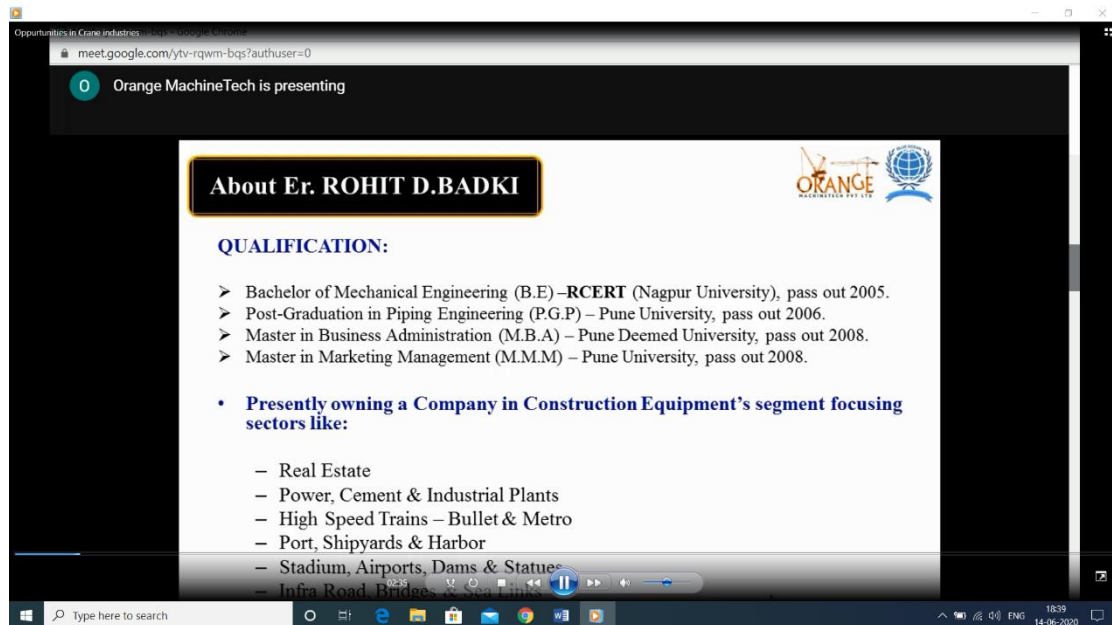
Oppurtunities in Crane industries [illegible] - Google Chrome

meet.google.com/ytv-rqwm-bqs?authuser=0

O Orange MachineTech is presenting

About Er. ROHIT D.BADKI

ORANGE MACHINETECH PVT LTD

QUALIFICATION:

➢ Bachelor of Mechanical Engineering (B.E) –RCERT (Nagpur University), pass out 2005.
➢ Post-Graduation in Piping Engineering (P.G.P) – Pune University, pass out 2006.
➢ Master in Business Administration (M.B.A) – Pune Deemed University, pass out 2008.
➢ Master in Marketing Management (M.M.M) – Pune University, pass out 2008.

• Presently owning a Company in Construction Equipment's segment focusing sectors like:

– Real Estate
– Power, Cement & Industrial Plants
– High Speed Trains – Bullet & Metro
– Port, Shipyards & Harbor
– Stadium, Airports, Dams & Statues
– Infra Road, Bridges & Sea Links

02:35

Type here to search

ENG 18:39 14-06-2020